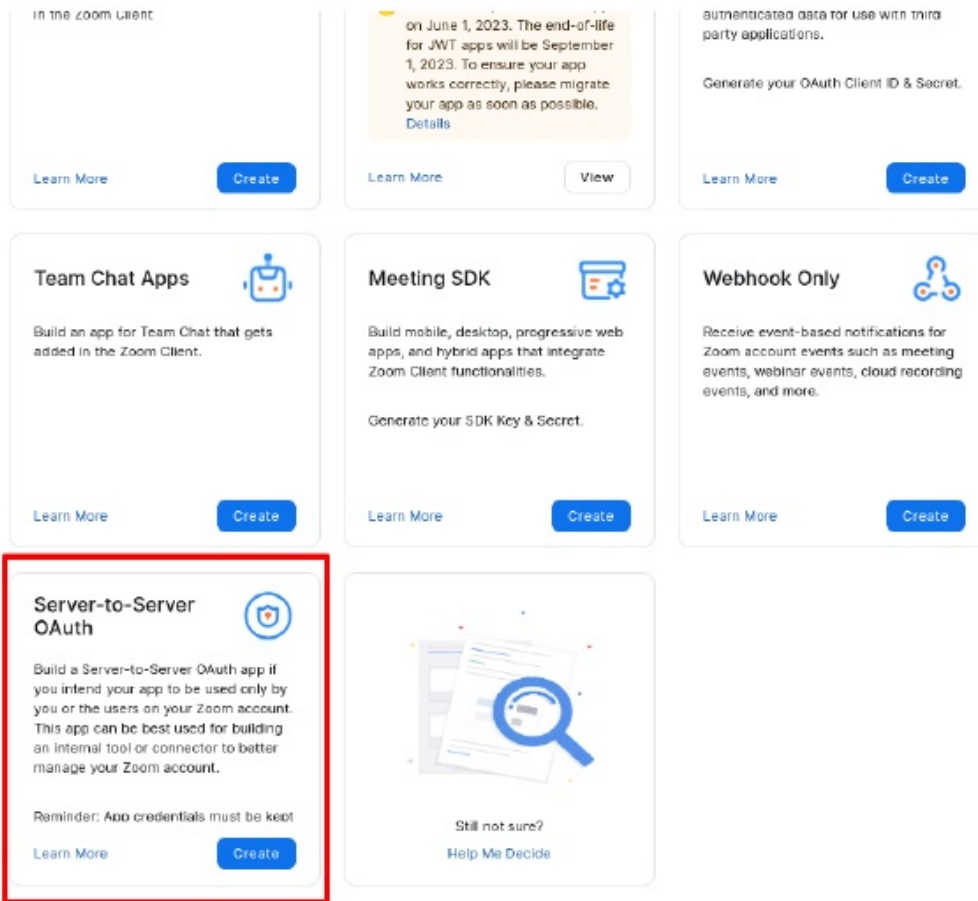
in the Zoom Client

Learn More
Create

on June 1, 2023. The end-of-life for JWT apps will be September 1, 2023. To ensure your app works correctly, please migrate your app as soon as possible. Details

Learn More
View

authenticated data for use with third party applications.

Generate your OAuth Client ID & Secret.

Learn More
Create

Team Chat Apps

Build an app for Team Chat that gets added in the Zoom Client.

Learn More
Create

Meeting SDK

Build mobile, desktop, progressive web apps, and hybrid apps that integrate Zoom Client functionalities.

Generate your SDK Key & Secret.

Learn More
Create

Webhook Only

Receive event-based notifications for Zoom account events such as meeting events, webinar events, cloud recording events, and more.

Learn More
Create

Server-to-Server OAuth

Build a Server-to-Server OAuth app if you intend your app to be used only by you or the users on your Zoom account. This app can be best used for building an internal tool or connector to better manage your Zoom account.

Reminder: App credentials must be kept

Learn More
Create

Still not sure?
Help Me Decide